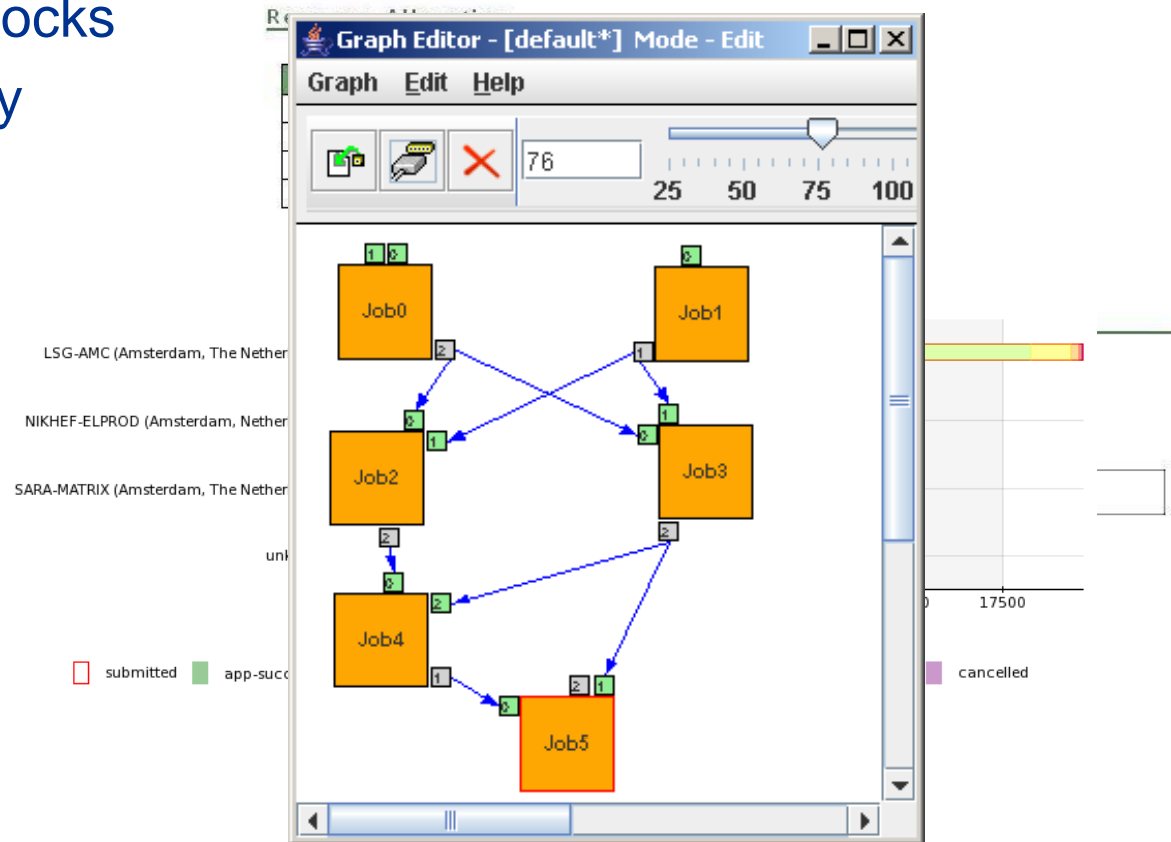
ocks
y

Graph Editor - [default*] Mode - Edit

Graph Edit Help

76

25 50 75 100

Job0

Job1

Job2

Job3

Job4

Job5

LSG-AMC (Amsterdam, The Nether

NIKHEF-ELPROD (Amsterdam, Nether

SARA-MATRIX (Amsterdam, The Nether

unk

17500

submitted app-succ

cancelled